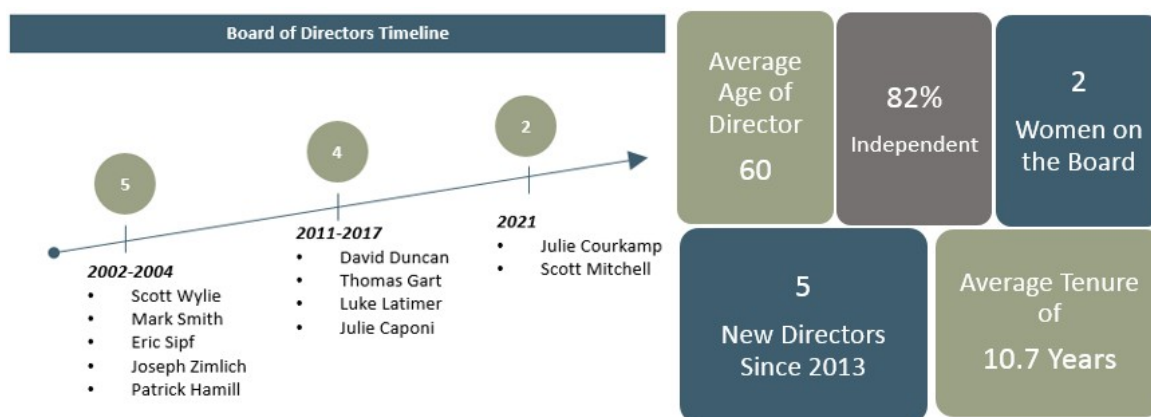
Board of Directors Timeline

5

2002-2004
- Scott Wylie
- Mark Smith
- Eric Sipf
- Joseph Zimlich
- Patrick Hamill

4

2011-2017
- David Duncan
- Thomas Gart
- Luke Latimer
- Julie Caponi

2

2021
- Julie Courkamp
- Scott Mitchell

Average Age of Director
60

82%
Independent

2
Women on the Board

5
New Directors Since 2013

Average Tenure of
10.7 Years